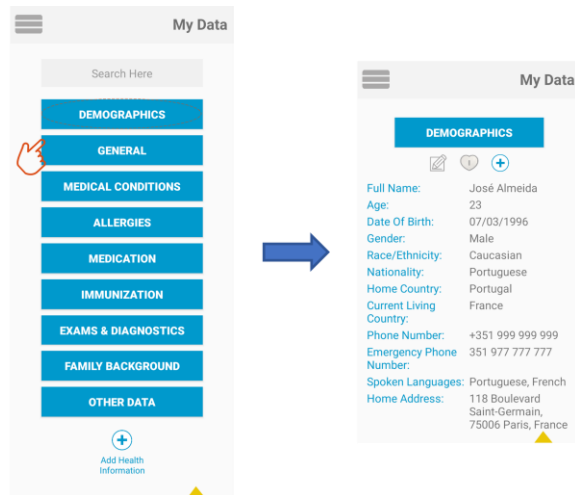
My Data

Search Here

DEMOGRAPHICS

GENERAL

MEDICAL CONDITIONS

ALLERGIES

MEDICATION

IMMUNIZATION

EXAMS & DIAGNOSTICS

FAMILY BACKGROUND

OTHER DATA

Add Health Information

My Data

DEMOGRAPHICS

| | |
|---|---|
| Full Name: | José Almeida |
| Age: | 23 |
| Date Of Birth: | 07/03/1996 |
| Gender: | Male |
| Race/Ethnicity: | Caucasian |
| Nationality: | Portuguese |
| Home Country: | Portugal |
| Current Living Country: | France |
| Phone Number: | +351 999 999 999 |
| Emergency Phone Number: | 351 977 777 777 |
| Spoken Languages: | Portuguese, French |
| Home Address: | 118 Boulevard Saint-Germain, 75006 Paris, France |